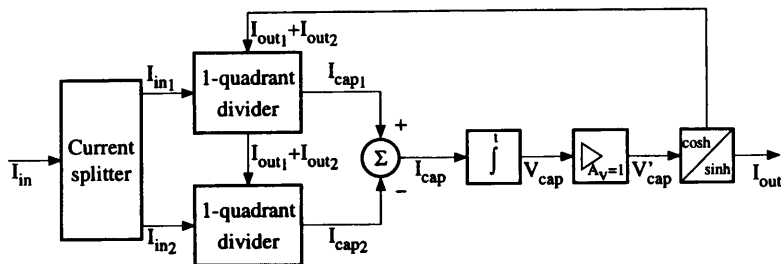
$I_{out_1}+I_{out_2}$

$I_{in_1}$

1-quadrant divider

$I_{cap_1}$

+

$\Sigma$

$I_{in}$

Current splitter

$I_{out_1}+I_{out_2}$

$I_{cap}$

$\int^{t}$

$V_{cap}$

$A_V=1$

$V'_{cap}$

cosh

sinh

$I_{out}$

−

$I_{in_2}$

1-quadrant divider

$I_{cap_2}$